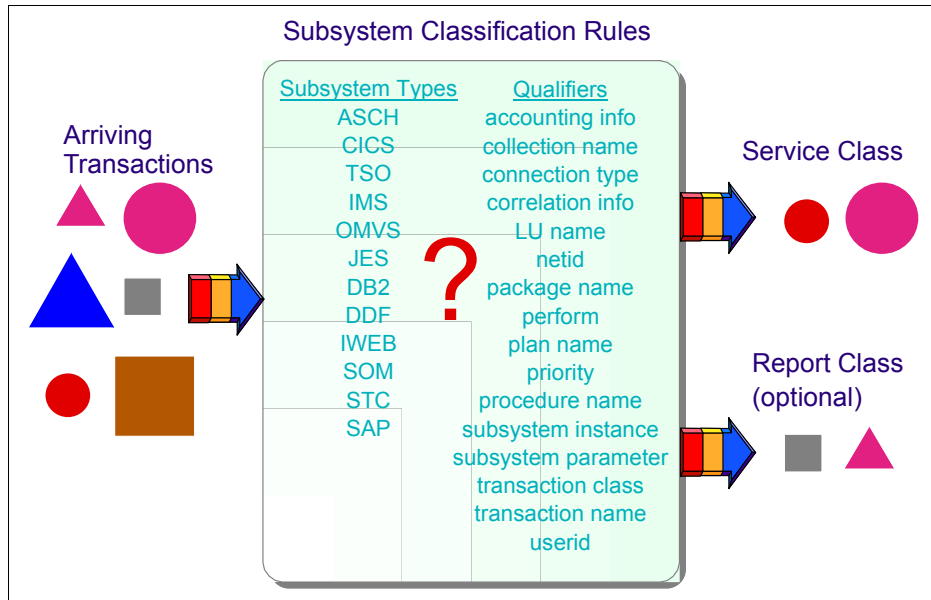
Subsystem Classification Rules

Arriving Transactions

| Subsystem Types | Qualifiers |
|---|---|
| ASCH | accounting info |
| CICS | collection name |
| TSO | connection type |
| IMS | correlation info |
| OMVS | LU name |
| JES | netid |
| DB2 | package name |
| DDF | perform |
| IWEB | plan name |
| SOM | priority |
| STC | procedure name |
| SAP | subsystem instance |
| | subsystem parameter |
| | transaction class |
| | transaction name |
| | userid |

?

Service Class

Report Class (optional)